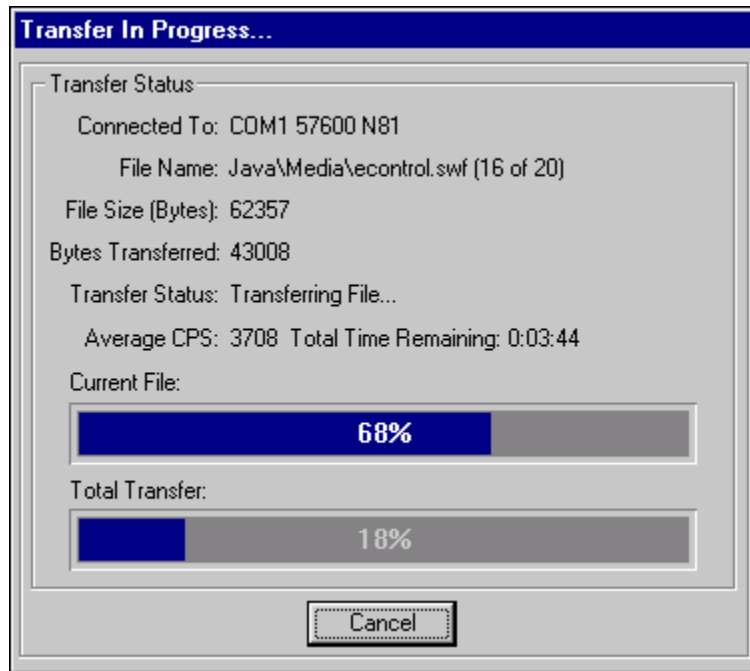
Transfer In Progress...

Transfer Status

Connected To: COM1 57600 N81

File Name: Java\Media\econtrol.swf (16 of 20)

File Size (Bytes): 62357

Bytes Transferred: 43008

Transfer Status: Transferring File...

Average CPS: 3708 Total Time Remaining: 0:03:44

Current File:

68%

Total Transfer:

18%

Cancel